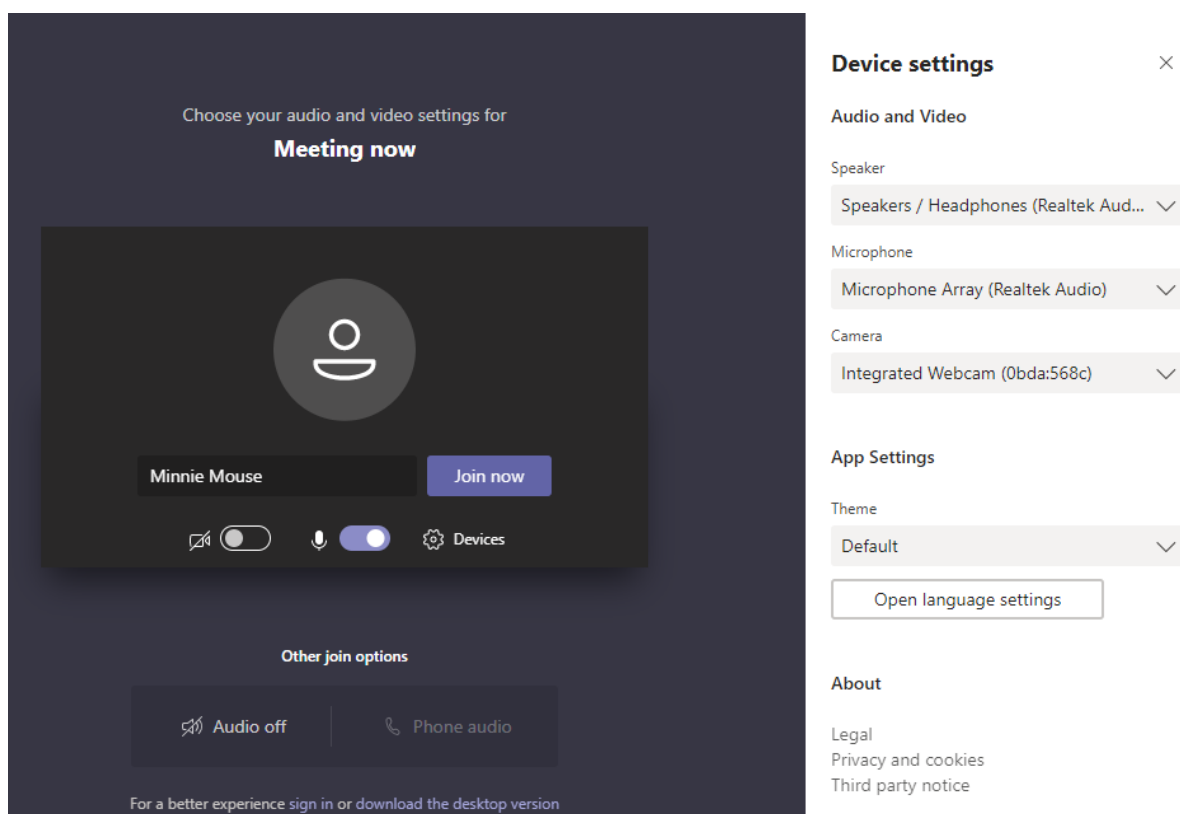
Choose your audio and video settings for

Meeting now

Minnie Mouse

Join now

Devices

Other join options

Audio off

Phone audio

For a better experience sign in or download the desktop version

Device settings

×

Audio and Video

Speaker

Speakers / Headphones (Realtek Aud...

Microphone

Microphone Array (Realtek Audio)

Camera

Integrated Webcam (0bda:568c)

App Settings

Theme

Default

Open language settings

About

Legal

Privacy and cookies

Third party notice